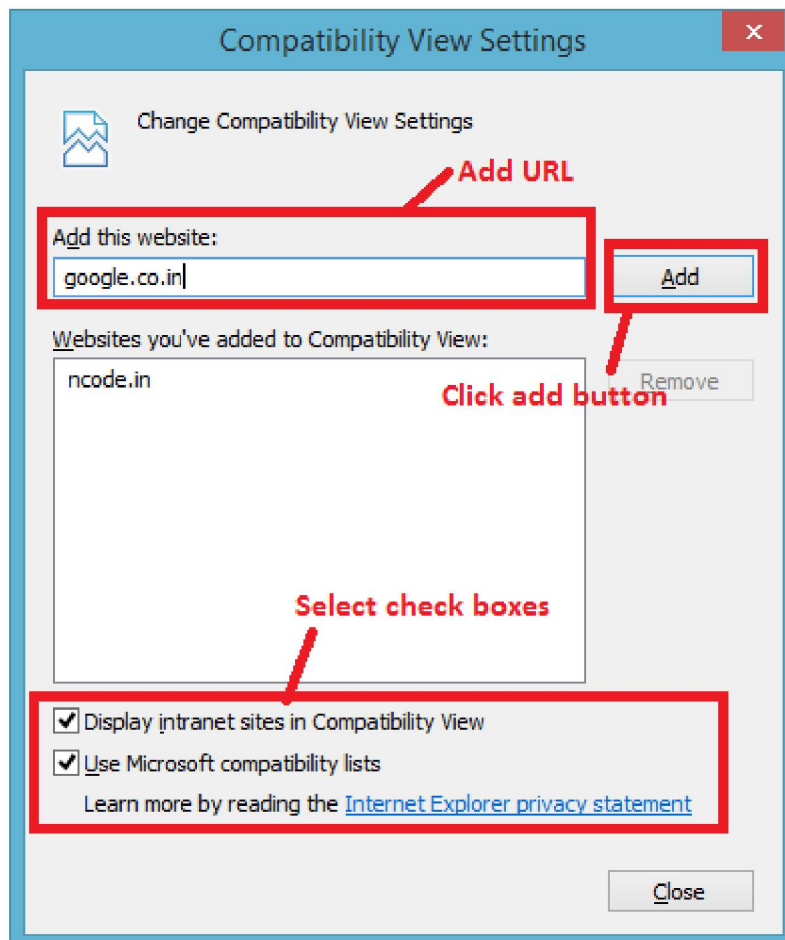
Compatibility View Settings

×

Change Compatibility View Settings

Add URL

Add this website:

google.co.in

Add

Websites you've added to Compatibility View:

ncode.in

Remove

Click add button

Select check boxes

Display intranet sites in Compatibility View

Use Microsoft compatibility lists

Learn more by reading the Internet Explorer privacy statement

Close